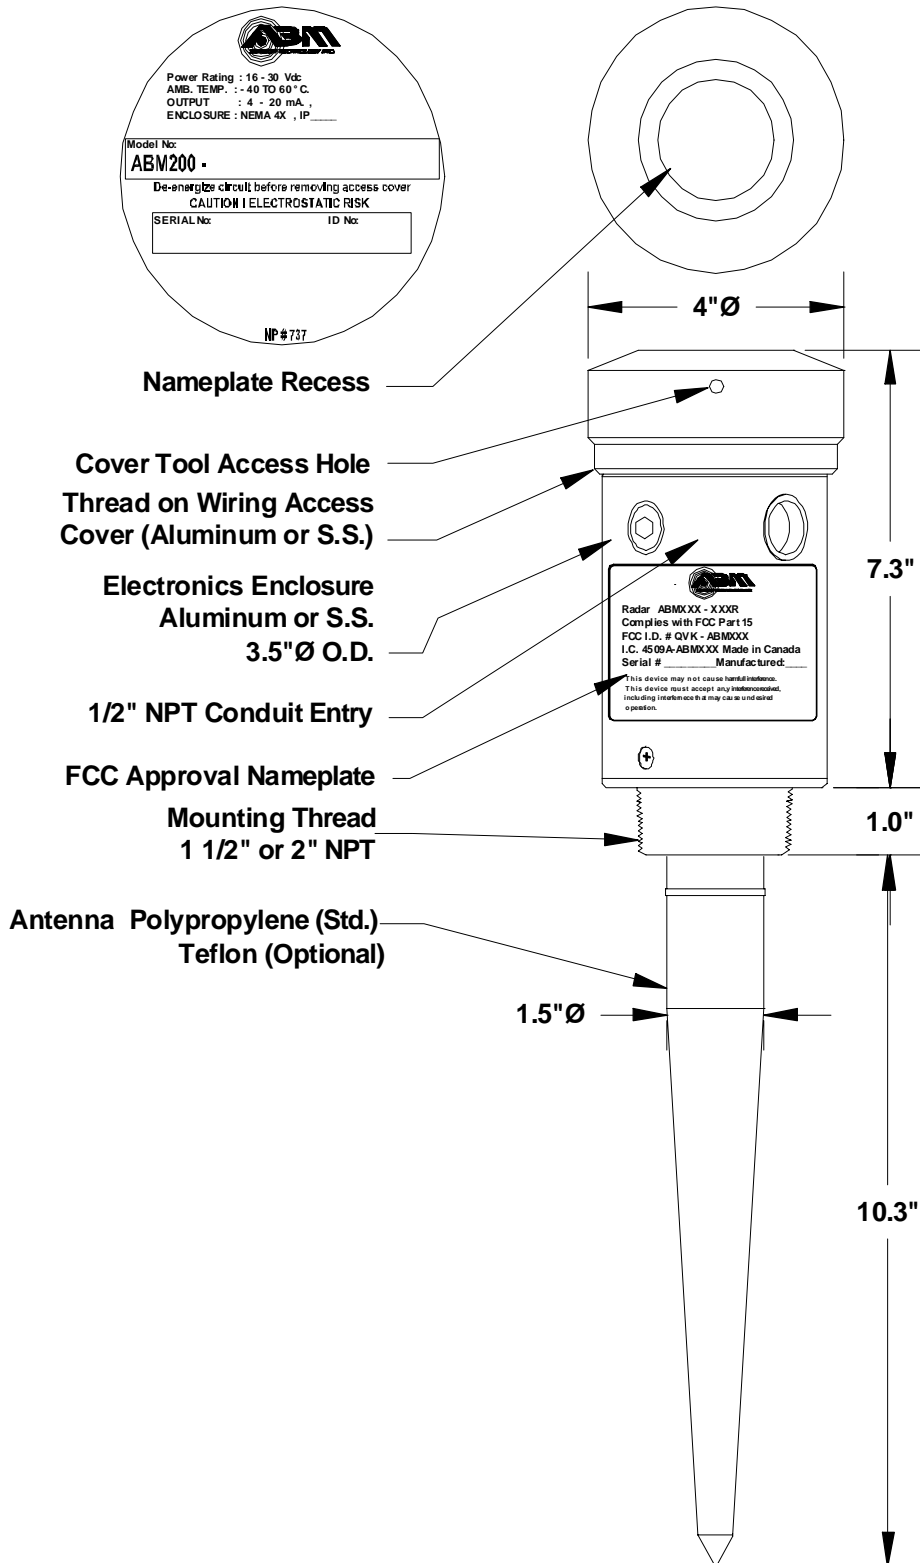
ABM

Power Rating : 16 - 30 Vdc
AMB. TEMP. : - 40 TO 60°C.
OUTPUT : 4 - 20 mA. ,
ENCLOSURE : NEMA 4X , IP____

Model No:
ABM200 -

De-energize circuit before removing access cover
CAUTION ! ELECTROSTATIC RISK

SERIAL No: ID No:

NP#737

4"Ø

Nameplate Recess

Cover Tool Access Hole

Thread on Wiring Access Cover (Aluminum or S.S.)

Electronics Enclosure Aluminum or S.S. 3.5"Ø O.D.

1/2" NPT Conduit Entry

FCC Approval Nameplate

Mounting Thread 1 1/2" or 2" NPT

Antenna Polypropylene (Std.) Teflon (Optional)

1.5"Ø

ABM

Radar ABMXXX - XXXR
Complies with FCC Part 15
FCC I.D. # QVK - ABMXXX
I.C. 4509A-ABMXXX Made in Canada
Serial #________Manufactured:____
This device may not cause harmful interference.
This device must accept any interference received, including interference that may cause undesired operation.

7.3"

1.0"

10.3"